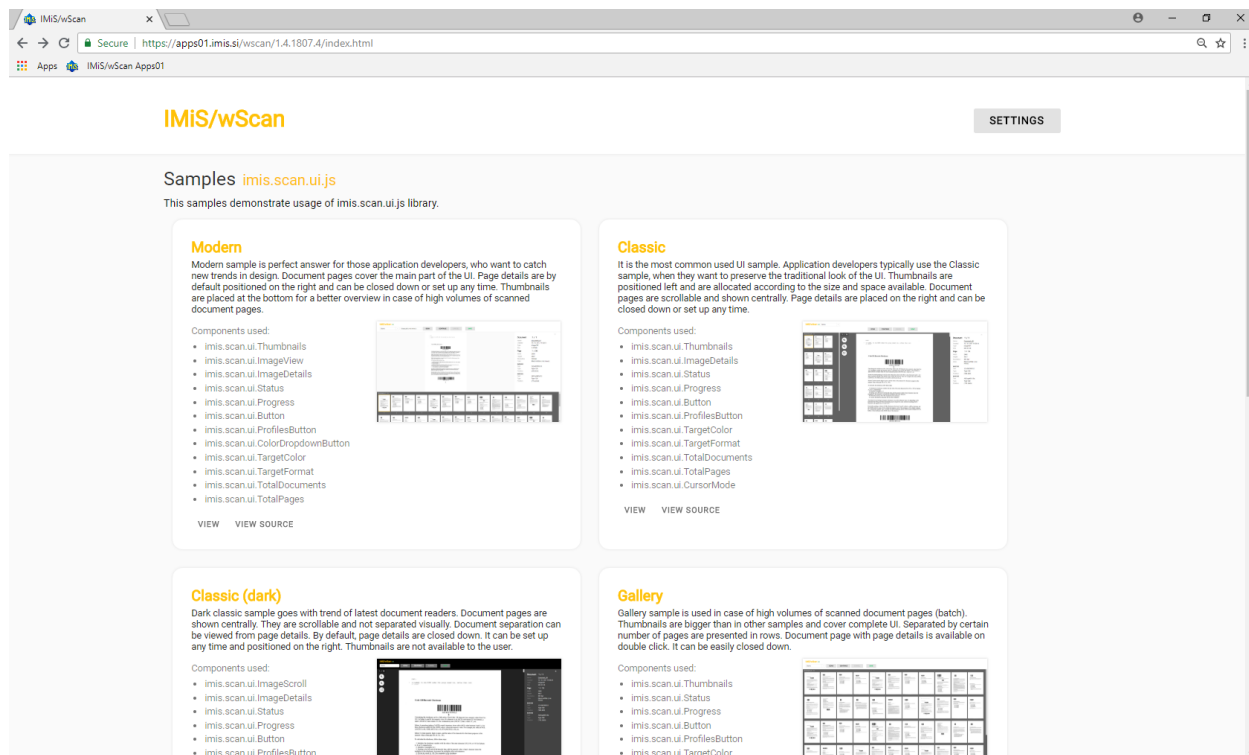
IMiS/wScan ×

Secure | https://apps01.imis.si/wscan/1.4.1807.4/index.html

Apps IMiS/wScan Apps01

IMiS/wScan

SETTINGS

Samples imis.scan.ui.js

This samples demonstrate usage of imis.scan.ui.js library.

Modern

Modern sample is perfect answer for those application developers, who want to catch new trends in design. Document pages cover the main part of the UI. Page details are by default positioned on the right and can be closed down or set up any time. Thumbnails are placed at the bottom for a better overview in case of high volumes of scanned document pages.

Components used:

- imis.scan.ui.Thumbnails
- imis.scan.ui.ImageView
- imis.scan.ui.ImageDetails
- imis.scan.ui.Status
- imis.scan.ui.Progress
- imis.scan.ui.Button
- imis.scan.ui.ProfilesButton
- imis.scan.ui.ColorDropdownButton
- imis.scan.ui.TargetColor
- imis.scan.ui.TargetFormat
- imis.scan.ui.TotalDocuments
- imis.scan.ui.TotalPages

VIEW VIEW SOURCE

Classic

It is the most common used UI sample. Application developers typically use the Classic sample, when they want to preserve the traditional look of the UI. Thumbnails are positioned left and are allocated according to the size and space available. Document pages are scrollable and shown centrally. Page details are placed on the right and can be closed down or set up any time.

Components used:

- imis.scan.ui.Thumbnails
- imis.scan.ui.ImageDetails
- imis.scan.ui.Status
- imis.scan.ui.Progress
- imis.scan.ui.Button
- imis.scan.ui.ProfilesButton
- imis.scan.ui.TargetColor
- imis.scan.ui.TargetFormat
- imis.scan.ui.TotalDocuments
- imis.scan.ui.TotalPages
- imis.scan.ui.CursorMode

VIEW VIEW SOURCE

Classic (dark)

Dark classic sample goes with trend of latest document readers. Document pages are shown centrally. They are scrollable and not separated visually. Document separation can be viewed from page details. By default, page details are closed down. It can be set up any time and positioned on the right. Thumbnails are not available to the user.

Components used:

- imis.scan.ui.ImageScroll
- imis.scan.ui.ImageDetails
- imis.scan.ui.Status
- imis.scan.ui.Progress
- imis.scan.ui.Button
- imis.scan.ui.ProfilesButton

Gallery

Gallery sample is used in case of high volumes of scanned document pages (batch). Thumbnails are bigger than in other samples and cover complete UI. Separated by certain number of pages are presented in rows. Document page with page details is available on double click. It can be easily closed down.

Components used:

- imis.scan.ui.Thumbnails
- imis.scan.ui.Status
- imis.scan.ui.Progress
- imis.scan.ui.Button
- imis.scan.ui.ProfilesButton
- imis.scan.ui.TargetColor